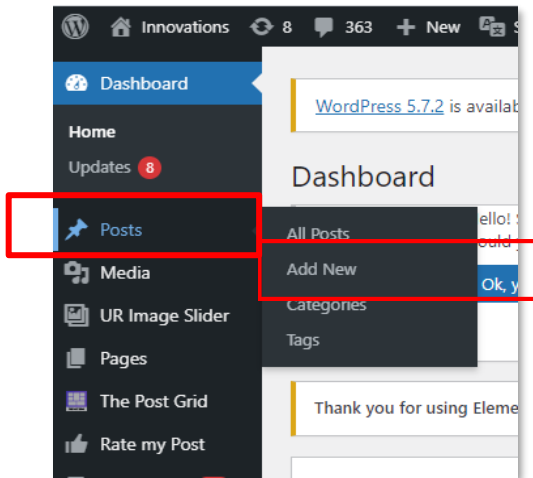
Innovations 8 363 New S

Dashboard

Home

Updates 8

Posts

Media

UR Image Slider

Pages

The Post Grid

Rate my Post

WordPress 5.7.2 is availab

Dashboard

ello!
ould

Ok, y

All Posts

Add New

Categories

Tags

Thank you for using Eleme